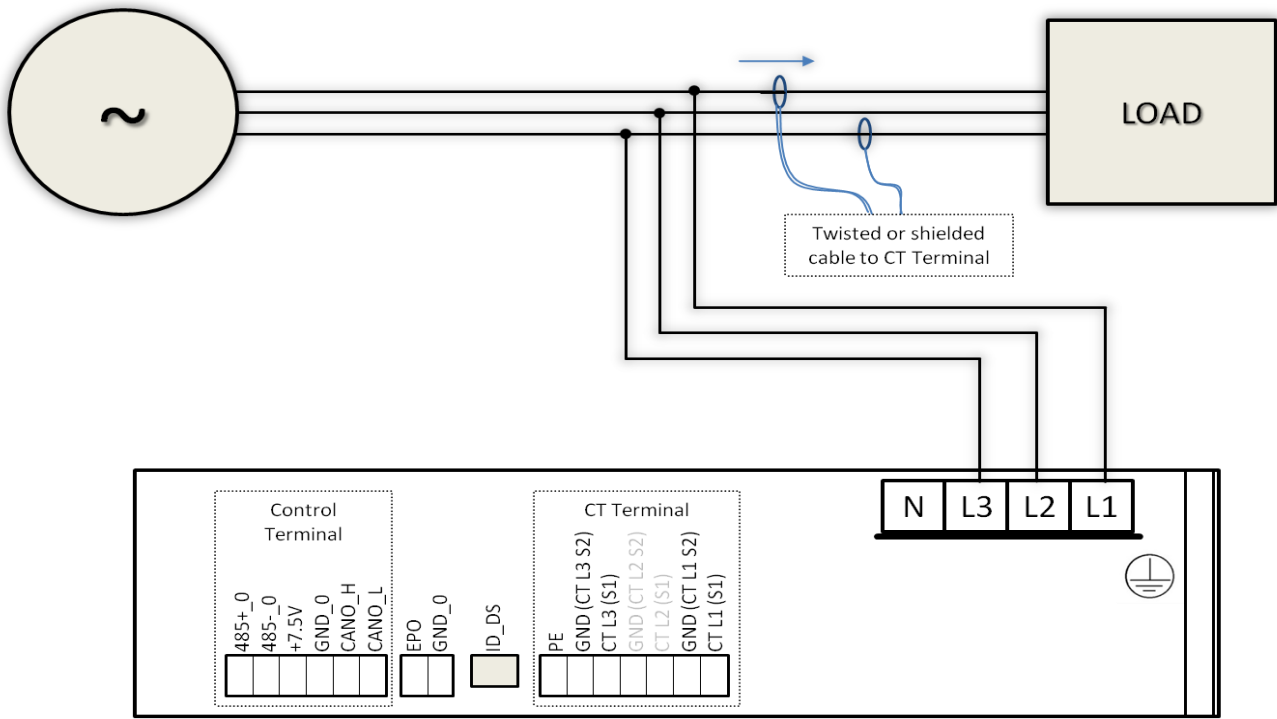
~

LOAD

Twisted or shielded cable to CT Terminal

Control Terminal

485+_0
485-_0
+7.5V
GND_0
CAN0_H
CAN0_L

EPO
GND_0

ID_DS

CT Terminal

PE
GND (CT L3 S2)
CT L3 (S1)
GND (CT L2 S2)
CT L2 (S1)
GND (CT L1 S2)
CT L1 (S1)

N
L3
L2
L1